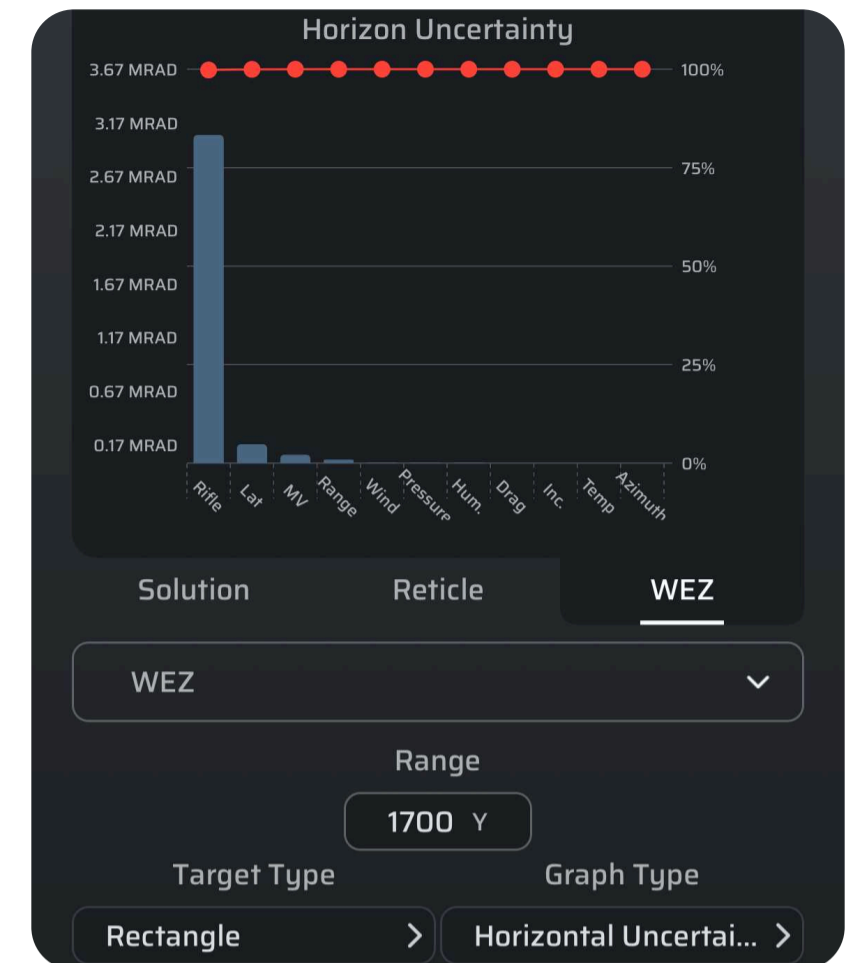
Horizon Uncertainty

3.67 MRAD
3.17 MRAD
2.67 MRAD
2.17 MRAD
1.67 MRAD
1.17 MRAD
0.67 MRAD
0.17 MRAD

100%
75%
50%
25%
0%

Rifle
Lat
MV
Range
Wind
Pressure
Hum.
Drag
Inc.
Temp
Azimuth

Solution
Reticle
WEZ

WEZ

Range

1700 Y

Target Type
Graph Type

Rectangle
Horizontal Uncertai...